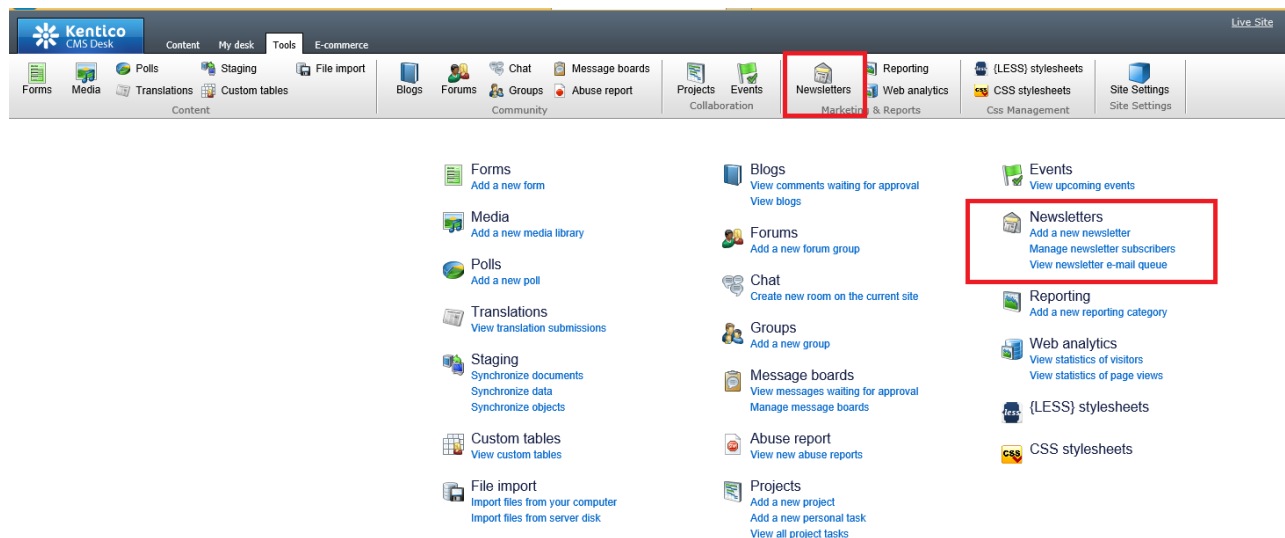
Kentico CMS Desk
Content My desk Tools E-commerce
Live Site

Forms Media Polls Translations Staging Custom tables File import
Content
Blogs Forums Chat Groups Message boards Abuse report
Community
Projects Events
Collaboration
Newsletters Reporting Web analytics
Marketing & Reports
{LESS} stylesheets CSS stylesheets
Css Management
Site Settings
Site Settings

Forms
Add a new form

Media
Add a new media library

Polls
Add a new poll

Translations
View translation submissions

Staging
Synchronize documents
Synchronize data
Synchronize objects

Custom tables
View custom tables

File import
Import files from your computer
Import files from server disk

Blogs
View comments waiting for approval
View blogs

Forums
Add a new forum group

Chat
Create new room on the current site

Groups
Add a new group

Message boards
View messages waiting for approval
Manage message boards

Abuse report
View new abuse reports

Projects
Add a new project
Add a new personal task
View all project tasks

Events
View upcoming events

Newsletters
Add a new newsletter
Manage newsletter subscribers
View newsletter e-mail queue

Reporting
Add a new reporting category

Web analytics
View statistics of visitors
View statistics of page views

{LESS} stylesheets

CSS stylesheets